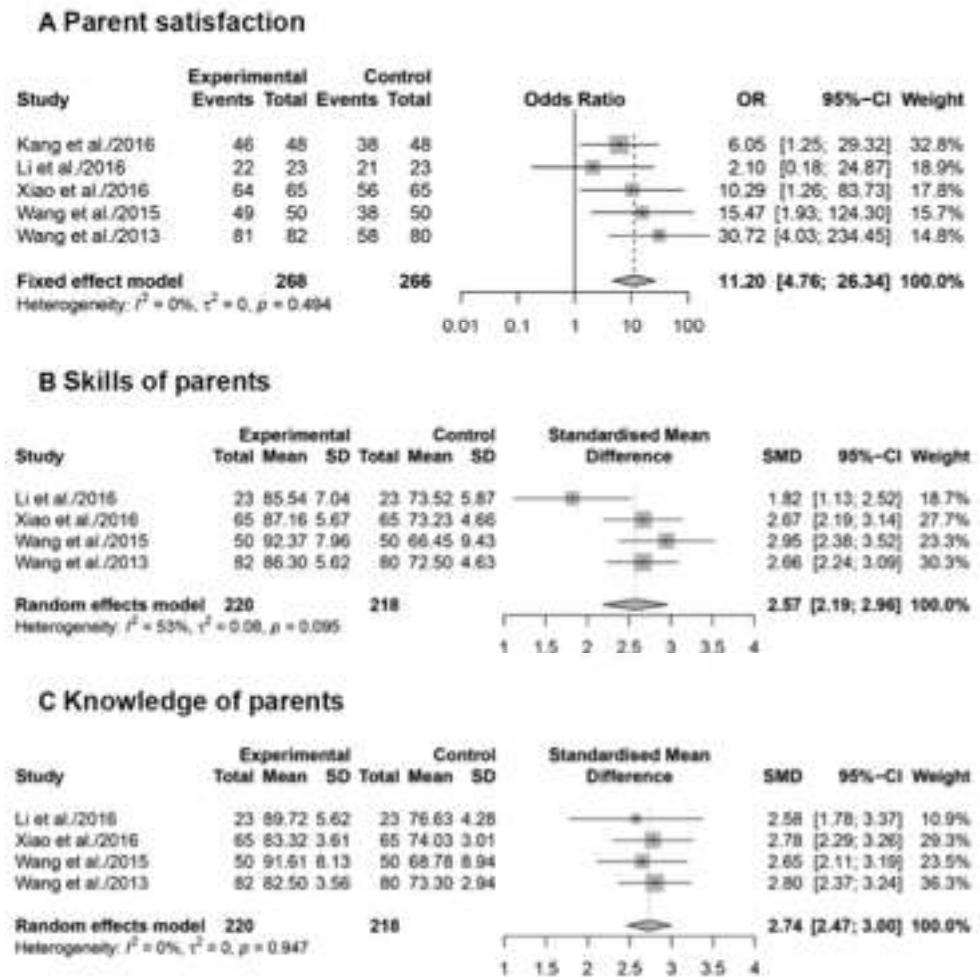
A Parent satisfaction

| Study | Experimental Events | Experimental Total | Control Events | Control Total | Odds Ratio | OR | 95%-CI | Weight |
|---|---|---|---|---|---|---|---|---|
| Kang et al./2016 | 46 | 48 | 38 | 48 | | 6.05 | [1.25; 29.32] | 32.8% |
| Li et al./2016 | 22 | 23 | 21 | 23 | | 2.10 | [0.18; 24.87] | 18.9% |
| Xiao et al./2016 | 64 | 65 | 56 | 65 | | 10.29 | [1.26; 83.73] | 17.8% |
| Wang et al./2015 | 49 | 50 | 38 | 50 | | 15.47 | [1.93; 124.30] | 15.7% |
| Wang et al./2013 | 81 | 82 | 58 | 80 | | 30.72 | [4.03; 234.45] | 14.8% |
| Fixed effect model | | 268 | | 266 | | 11.20 | [4.76; 26.34] | 100.0% |

Heterogeneity: $I^2 = 0\%$, $\tau^2 = 0$, $p = 0.494$

0.01 0.1 1 10 100

B Skills of parents

| Study | Experimental Total | Mean | SD | Control Total | Mean | SD | Standardised Mean Difference | SMD | 95%-CI | Weight |
|---|---|---|---|---|---|---|---|---|---|---|
| Li et al./2016 | 23 | 85.54 | 7.04 | 23 | 73.52 | 5.87 | | 1.82 | [1.13; 2.52] | 18.7% |
| Xiao et al./2016 | 65 | 87.16 | 5.67 | 65 | 73.23 | 4.66 | | 2.67 | [2.19; 3.14] | 27.7% |
| Wang et al./2015 | 50 | 92.37 | 7.96 | 50 | 66.45 | 9.43 | | 2.95 | [2.38; 3.52] | 23.3% |
| Wang et al./2013 | 82 | 86.30 | 5.62 | 80 | 72.50 | 4.63 | | 2.66 | [2.24; 3.09] | 30.3% |
| Random effects model | 220 | | | 218 | | | | 2.57 | [2.19; 2.96] | 100.0% |

Heterogeneity: $I^2 = 53\%$, $\tau^2 = 0.08$, $p = 0.095$

1 1.5 2 2.5 3 3.5 4

C Knowledge of parents

| Study | Experimental Total | Mean | SD | Control Total | Mean | SD | Standardised Mean Difference | SMD | 95%-CI | Weight |
|---|---|---|---|---|---|---|---|---|---|---|
| Li et al./2016 | 23 | 89.72 | 5.62 | 23 | 76.63 | 4.28 | | 2.58 | [1.78; 3.37] | 10.9% |
| Xiao et al./2016 | 65 | 83.32 | 3.61 | 65 | 74.03 | 3.01 | | 2.78 | [2.29; 3.26] | 29.3% |
| Wang et al./2015 | 50 | 91.61 | 8.13 | 50 | 68.78 | 8.94 | | 2.65 | [2.11; 3.19] | 23.5% |
| Wang et al./2013 | 82 | 82.50 | 3.56 | 80 | 73.30 | 2.94 | | 2.80 | [2.37; 3.24] | 36.3% |
| Random effects model | 220 | | | 218 | | | | 2.74 | [2.47; 3.00] | 100.0% |

Heterogeneity: $I^2 = 0\%$, $\tau^2 = 0$, $p = 0.947$

1 1.5 2 2.5 3 3.5 4